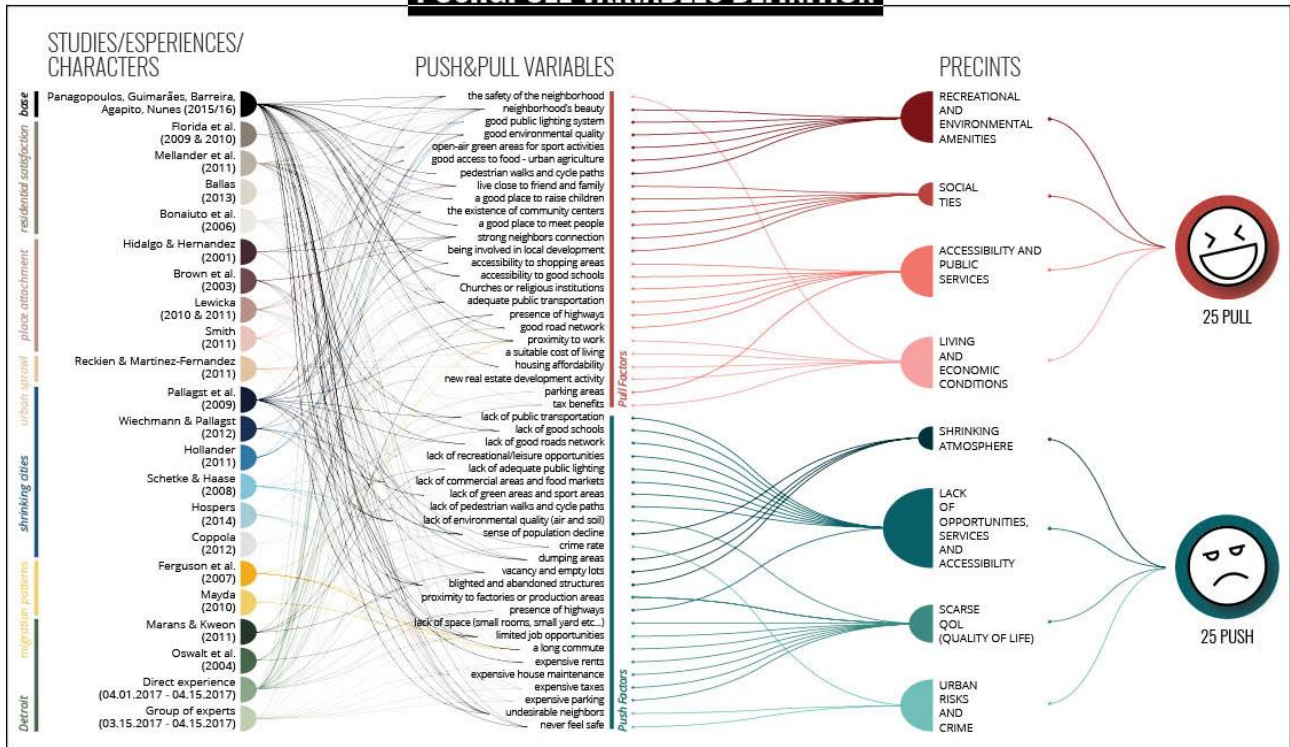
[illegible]

STUDIES/ESPERIENCES/ CHARACTERS

PUSH&PULL VARIABLES

PRECINTS

base
Panagopoulos, Guimarães, Barreira, Agapito, Nunes (2015/16)

residential satisfaction
Florida et al. (2009 & 2010)
Mellander et al. (2011)
Ballas (2013)
Bonaiuto et al. (2006)

place attachment
Hidalgo & Hernandez (2001)
Brown et al. (2003)
Lewicka (2010 & 2011)
Smith (2011)

urban sprawl
Reckien & Martinez-Fernandez (2011)

shrinking cities
Pallagst et al. (2009)
Wiechmann & Pallagst (2012)
Hollander (2011)
Schetke & Haase (2008)
Hospers (2014)
Coppola (2012)

migration patterns
Ferguson et al. (2007)
Mayda (2010)
Marans & Kweon (2011)
Oswalt et al. (2004)

Detroit
Direct experience (04.01.2017 - 04.15.2017)
Group of experts (03.15.2017 - 04.15.2017)

Pull Factors
the safety of the neighborhood
neighborhood's beauty
good public lighting system
good environmental quality
open-air green areas for sport activities
good access to food - urban agriculture
pedestrian walks and cycle paths
live close to friend and family
a good place to raise children
the existence of community centers
a good place to meet people
strong neighbors connection
being involved in local development
accessibility to shopping areas
accessibility to good schools
Churches or religious institutions
adequate public transportation
presence of highways
good road network
proximity to work
a suitable cost of living
housing affordability
new real estate development activity
parking areas
tax benefits

Push Factors
lack of public transportation
lack of good schools
lack of good roads network
lack of recreational/leisure opportunities
lack of adequate public lighting
lack of commercial areas and food markets
lack of green areas and sport areas
lack of pedestrian walks and cycle paths
lack of environmental quality (air and soil)
sense of population decline
crime rate
dumping areas
vacancy and empty lots
blighted and abandoned structures
proximity to factories or production areas
presence of highways
lack of space (small rooms, small yard etc...)
limited job opportunities
a long commute
expensive rents
expensive house maintenance
expensive taxes
expensive parking
undesirable neighbors
never feel safe

RECREATIONAL AND ENVIRONMENTAL AMENITIES

SOCIAL TIES

ACCESSIBILITY AND PUBLIC SERVICES

LIVING AND ECONOMIC CONDITIONS

SHRINKING ATMOSPHERE

LACK OF OPPORTUNITIES, SERVICES AND ACCESSIBILITY

SCARSE QOL (QUALITY OF LIFE)

URBAN RISKS AND CRIME

25 PULL

25 PUSH